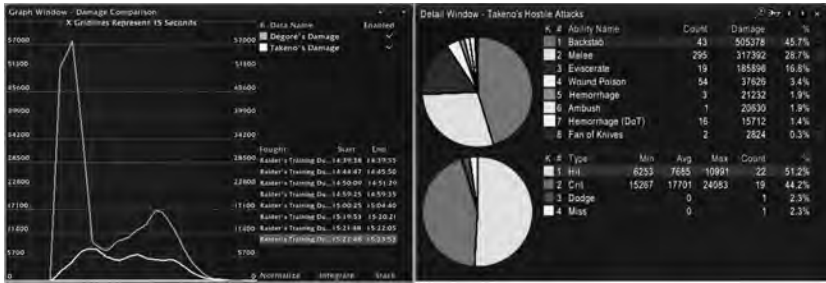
Graph Window - Damage Comparison
X Gridlines Represent 15 Seconds

57000 57000
51300 51300
45600 45600
39900 39900
34200 34200
28500 28500
22800 22800
17100 17100
11400 11400
5700 5700
0 0

K # Data Name Enabled
Degore's Damage
Takeno's Damage

| Fought | Start | End |
|---|---|---|
| Raider's Training Du... | 14:39:38 | 14:37:55 |
| Raider's Training Du... | 14:44:47 | 14:45:50 |
| Raider's Training Du... | 14:50:09 | 14:51:20 |
| Raider's Training Du... | 14:59:25 | 14:59:35 |
| Raider's Training Du... | 15:00:25 | 15:04:40 |
| Raider's Training Du... | 15:19:53 | 15:20:21 |
| Raider's Training Du... | 15:21:48 | 15:22:05 |
| Raider's Training Du... | 15:22:48 | 15:23:53 |

Normalize Integrate Stack

Detail Window - Takeno's Hostile Attacks

| K | # | Ability Name | Count | Damage | % |
|---|---|---|---|---|---|
| | 1 | Backstab | 43 | 505378 | 45.7% |
| | 2 | Melee | 295 | 317392 | 28.7% |
| | 3 | Eviscerate | 19 | 185896 | 16.8% |
| | 4 | Wound Poison | 54 | 37626 | 3.4% |
| | 5 | Hemorrhage | 3 | 21232 | 1.9% |
| | 6 | Ambush | 1 | 20630 | 1.9% |
| | 7 | Hemorrhage (DoT) | 16 | 15712 | 1.4% |
| | 8 | Fan of Knives | 2 | 2824 | 0.3% |

| K | # | Type | Min | Avg | Max | Count | % |
|---|---|---|---|---|---|---|---|
| | 1 | Hit | 6253 | 7685 | 10991 | 22 | 51.2% |
| | 2 | Crit | 15267 | 17701 | 24083 | 19 | 44.2% |
| | 3 | Dodge | 0 | | | 1 | 2.3% |
| | 4 | Miss | 0 | | | 1 | 2.3% |